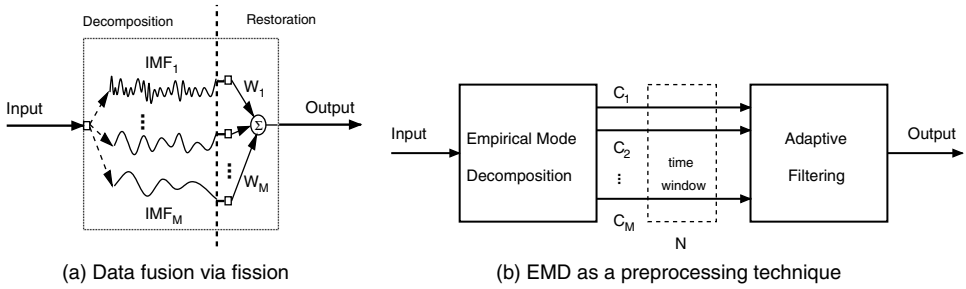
Decomposition

Restoration

Input

$IMF_1$

$W_1$

$\Sigma$

Output

⋮

⋮

$W_M$

$IMF_M$

(a) Data fusion via fission

Input

Empirical Mode Decomposition

$C_1$

$C_2$

⋮

$C_M$

time window

N

Adaptive Filtering

Output

(b) EMD as a preprocessing technique